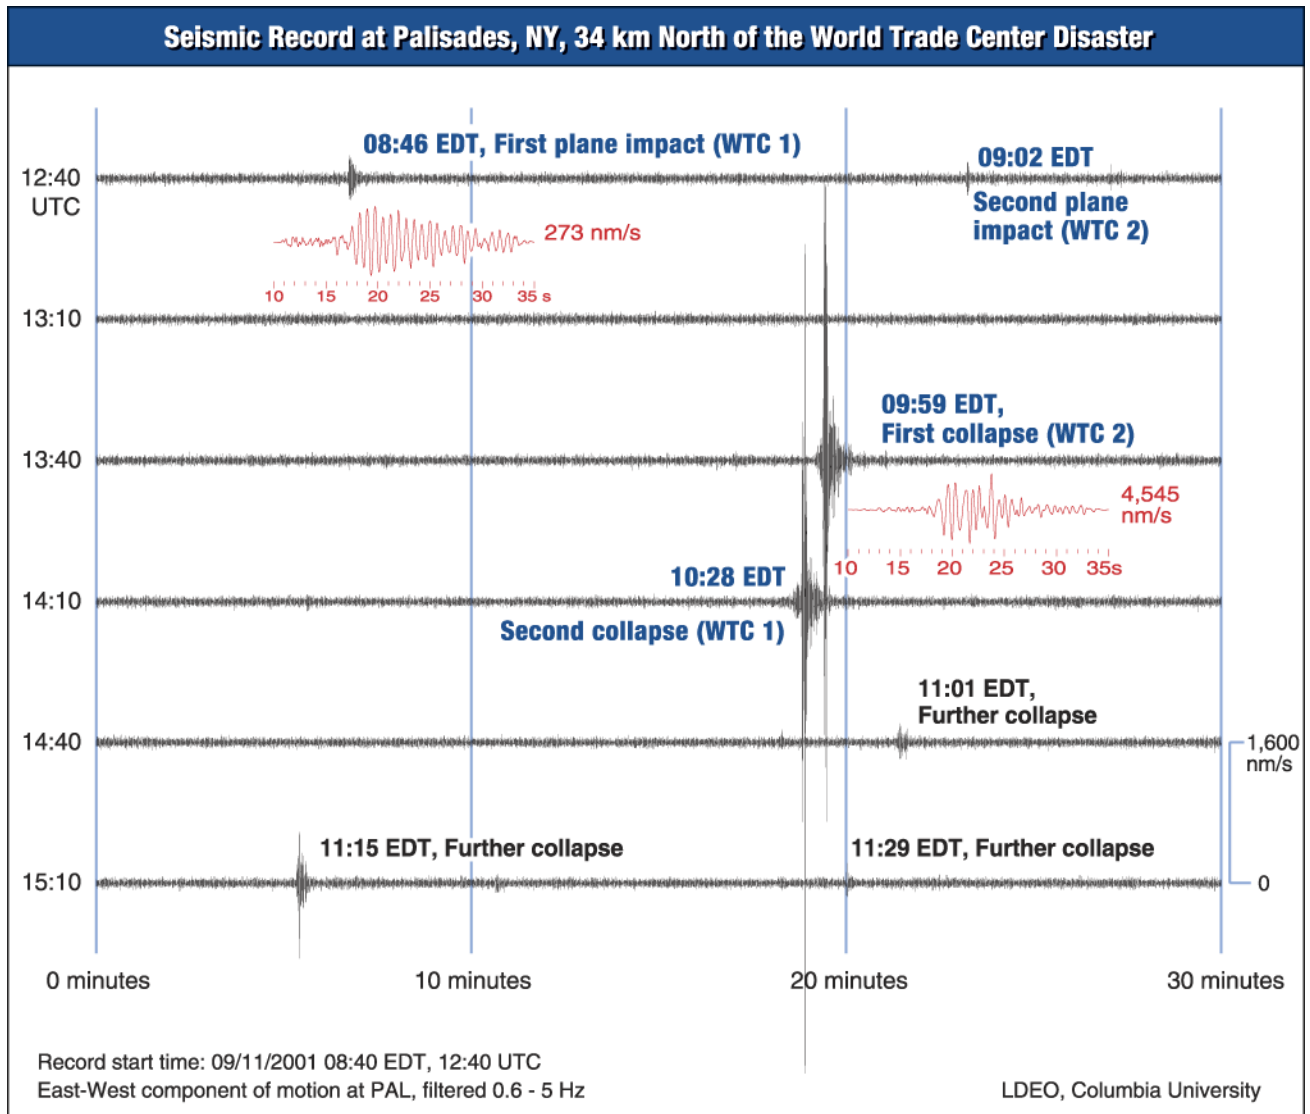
Seismic Record at Palisades, NY, 34 km North of the World Trade Center Disaster

12:40 UTC

08:46 EDT, First plane impact (WTC 1)

273 nm/s

10 15 20 25 30 35 s

09:02 EDT
Second plane impact (WTC 2)

13:10

13:40

09:59 EDT,
First collapse (WTC 2)

4,545 nm/s

10 15 20 25 30 35s

14:10

10:28 EDT
Second collapse (WTC 1)

14:40

11:01 EDT,
Further collapse

1,600 nm/s

0

15:10

11:15 EDT, Further collapse

11:29 EDT, Further collapse

0 minutes

10 minutes

20 minutes

30 minutes

Record start time: 09/11/2001 08:40 EDT, 12:40 UTC
East-West component of motion at PAL, filtered 0.6 - 5 Hz

LDEO, Columbia University